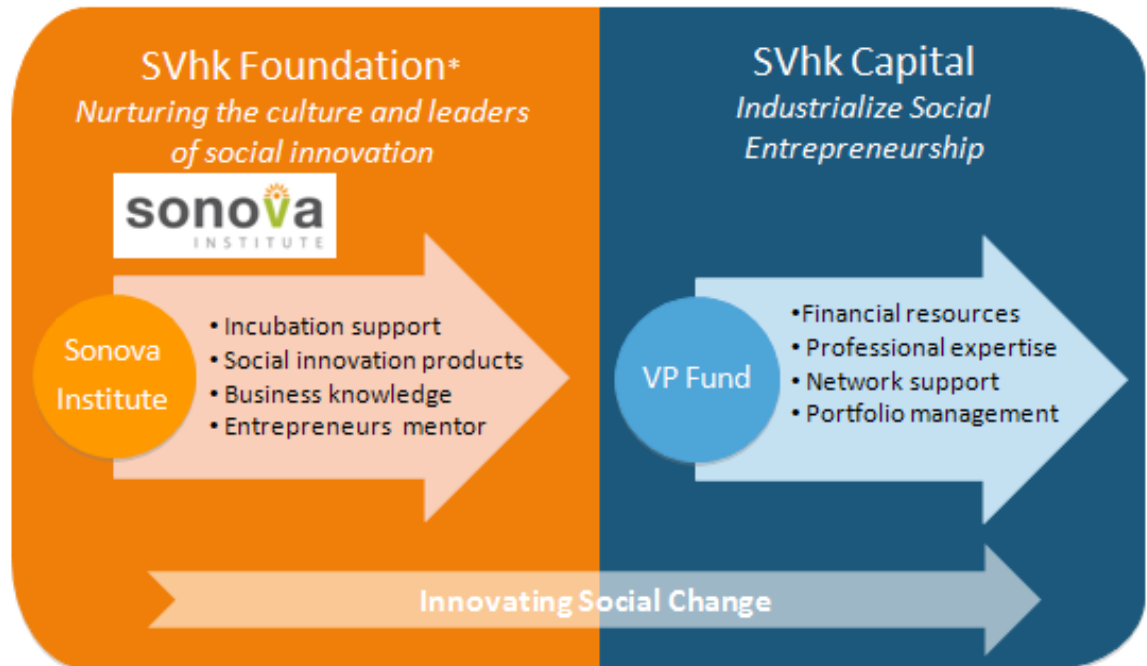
SVhk Foundation*
*Nurturing the culture and leaders of social innovation*

sonova
INSTITUTE

Sonova Institute

• Incubation support
• Social innovation products
• Business knowledge
• Entrepreneurs mentor

SVhk Capital
*Industrialize Social Entrepreneurship*

VP Fund

•Financial resources
• Professional expertise
• Network support
• Portfolio management

Innovating Social Change